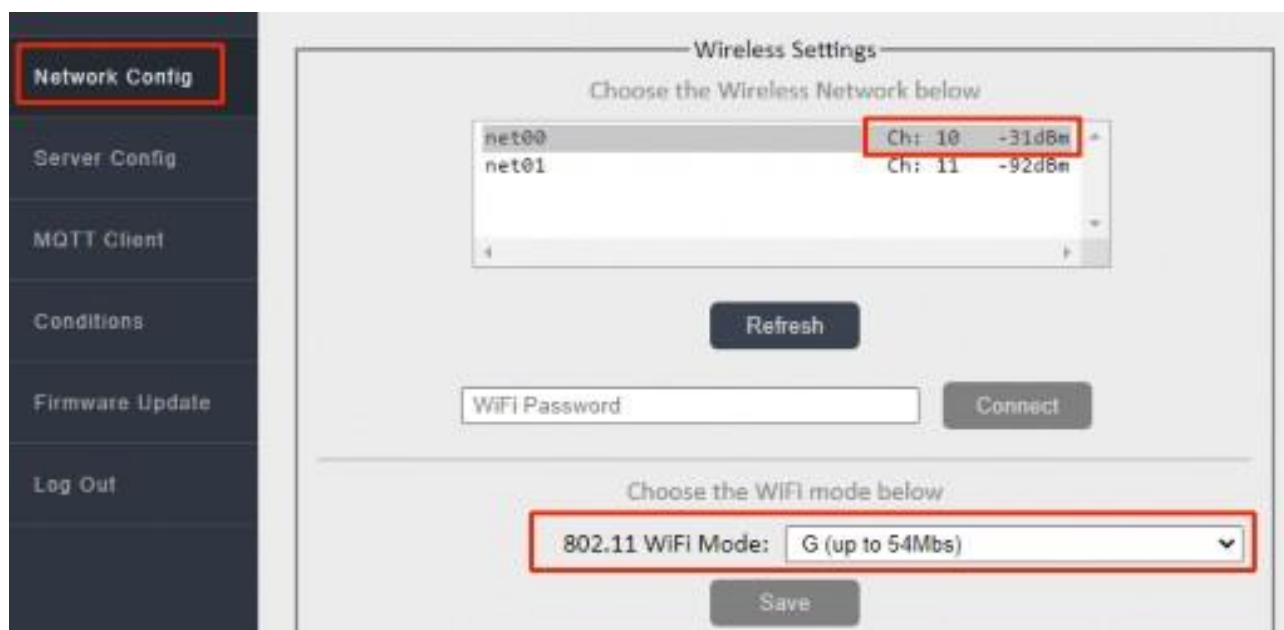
Network Config

Server Config

MQTT Client

Conditions

Firmware Update

Log Out

Wireless Settings

Choose the Wireless Network below

| | |
|---|---|
| net00 | Ch: 10 -31dBm |
| net01 | Ch: 11 -92dBm |

Refresh

WiFi Password

Connect

Choose the WiFi mode below

802.11 WiFi Mode: G (up to 54Mbs)

Save